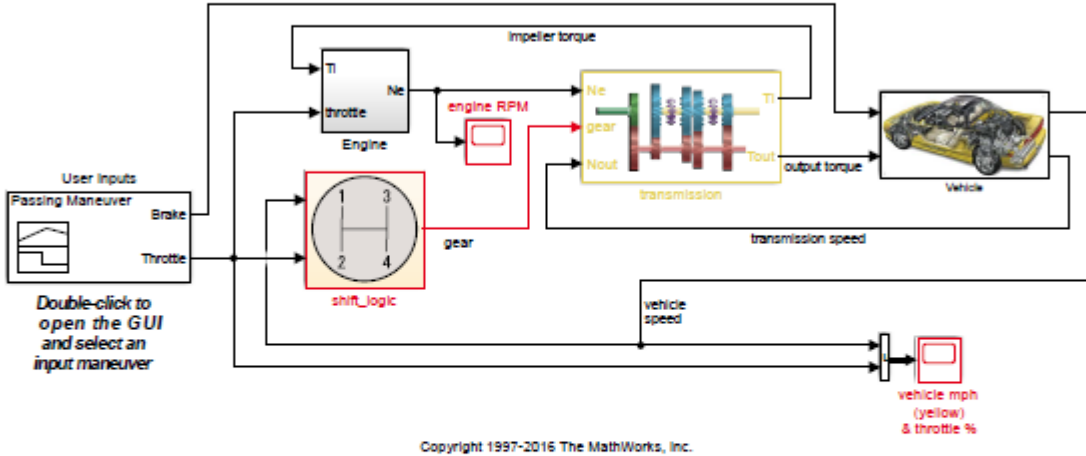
Impeller torque

Ti

Ne

throttle

Engine

engine RPM

Ne

gear

Nout

Ti

Tout

transmission

output torque

Vehicle

User Inputs

Passing Maneuver

Brake

Throttle

1 3

2 4

gear

shift_logic

transmission speed

Double-click to open the GUI and select an input maneuver

vehicle speed

vehicle mph (yellow) & throttle %

Copyright 1997-2016 The MathWorks, Inc.